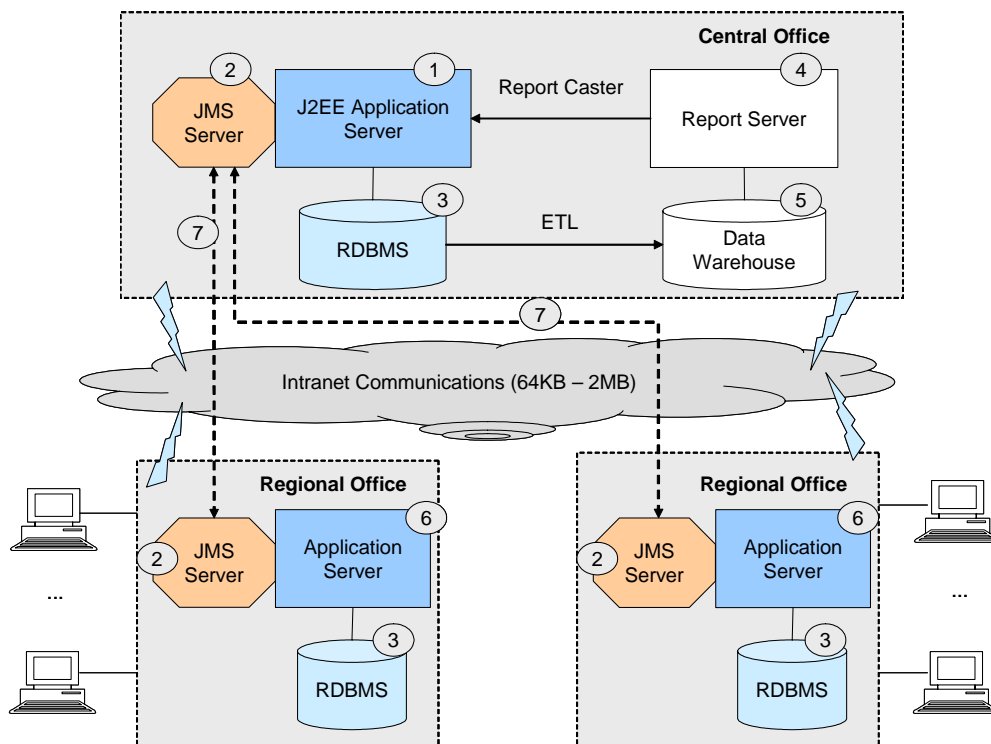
Central Office

2
JMS Server

1
J2EE Application Server

Report Caster

4
Report Server

3
RDBMS

ETL

5
Data Warehouse

7

7

Intranet Communications (64KB – 2MB)

Regional Office

2
JMS Server

6
Application Server

3
RDBMS

...

Regional Office

2
JMS Server

6
Application Server

3
RDBMS

...